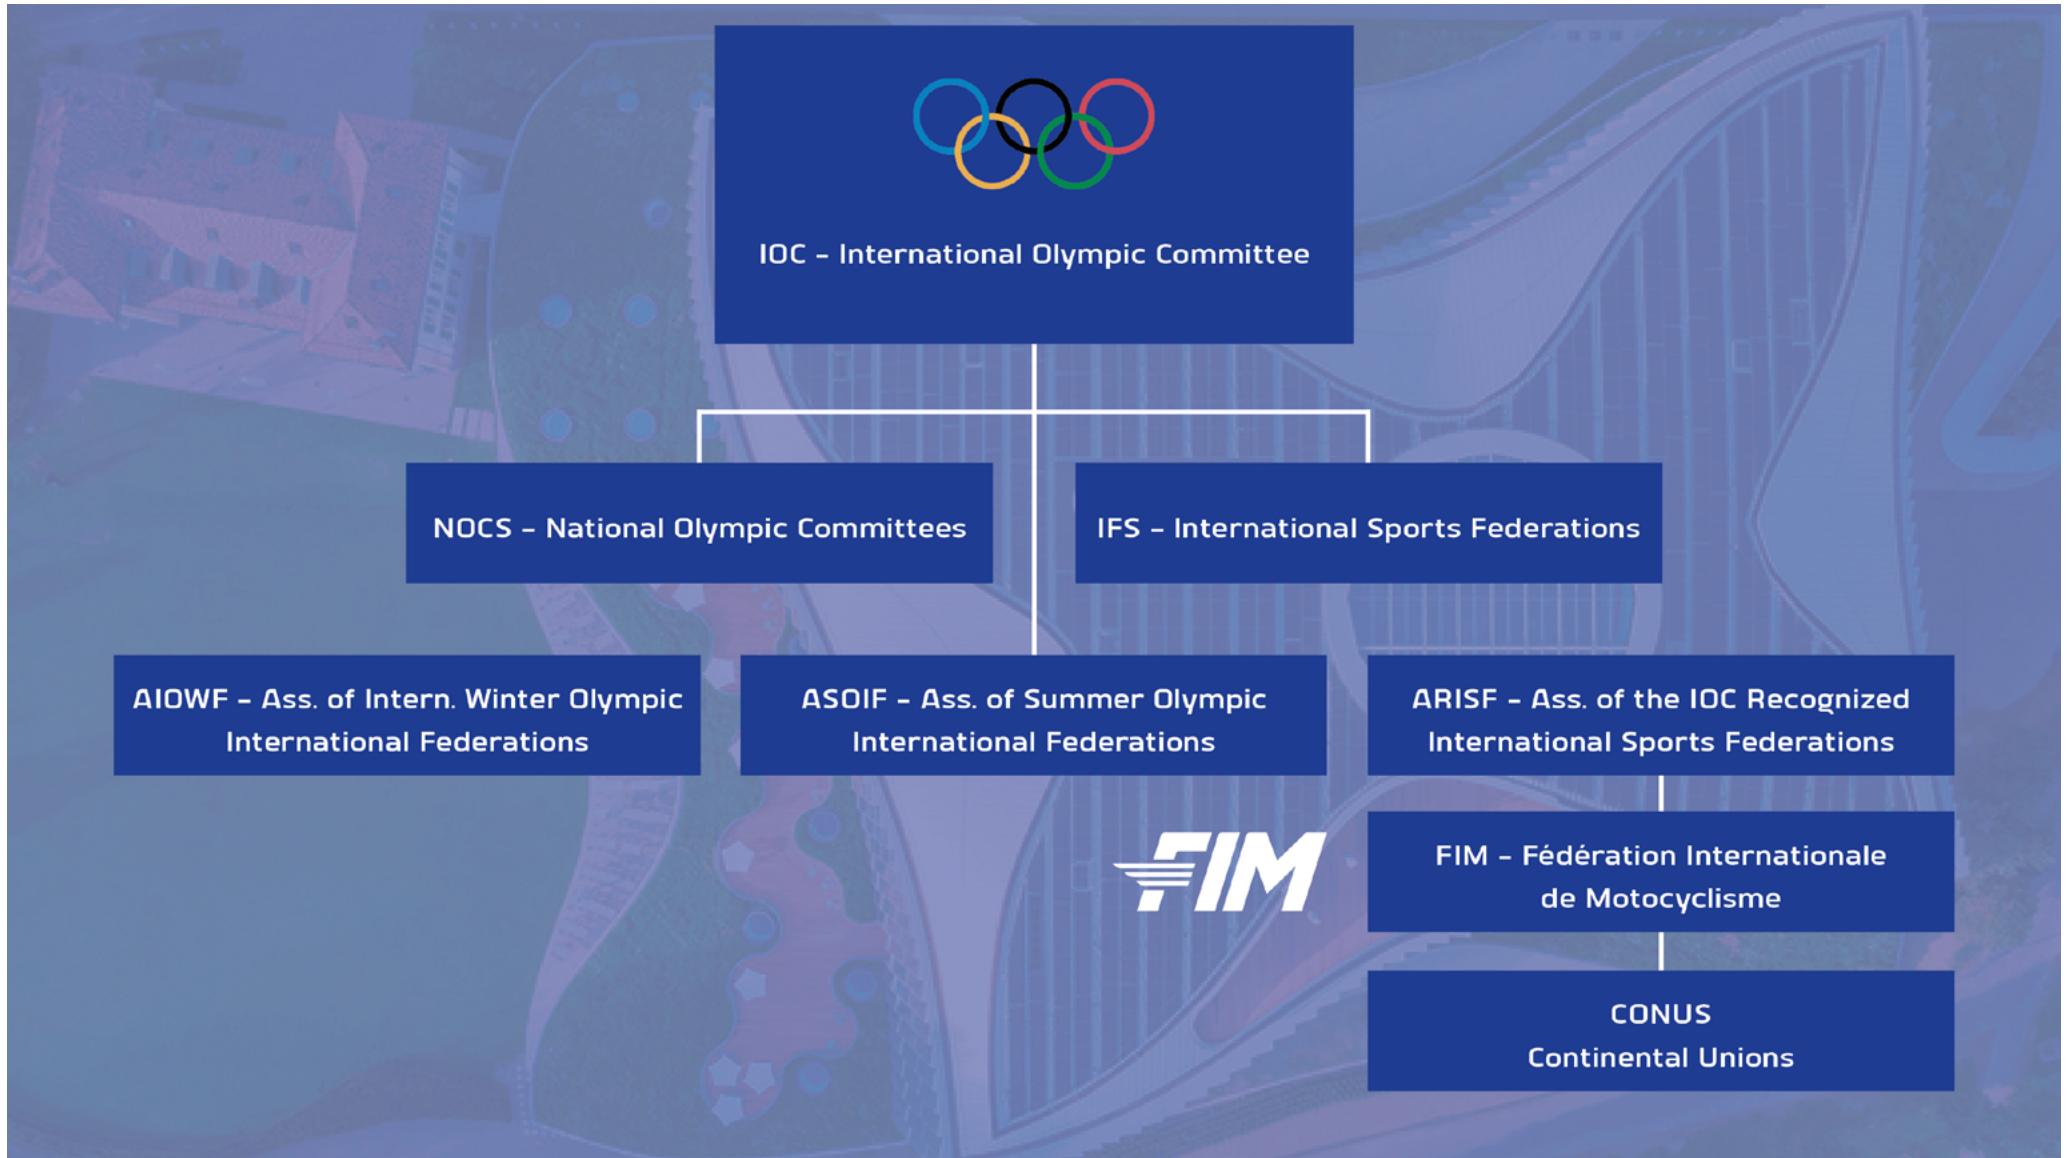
IOC – International Olympic Committee

NOCS – National Olympic Committees

IFS – International Sports Federations

AIOWF – Ass. of Intern. Winter Olympic International Federations

ASOIF – Ass. of Summer Olympic International Federations

ARISF – Ass. of the IOC Recognized International Sports Federations

FIM

FIM – Fédération Internationale de Motocyclisme

CONUS
Continental Unions